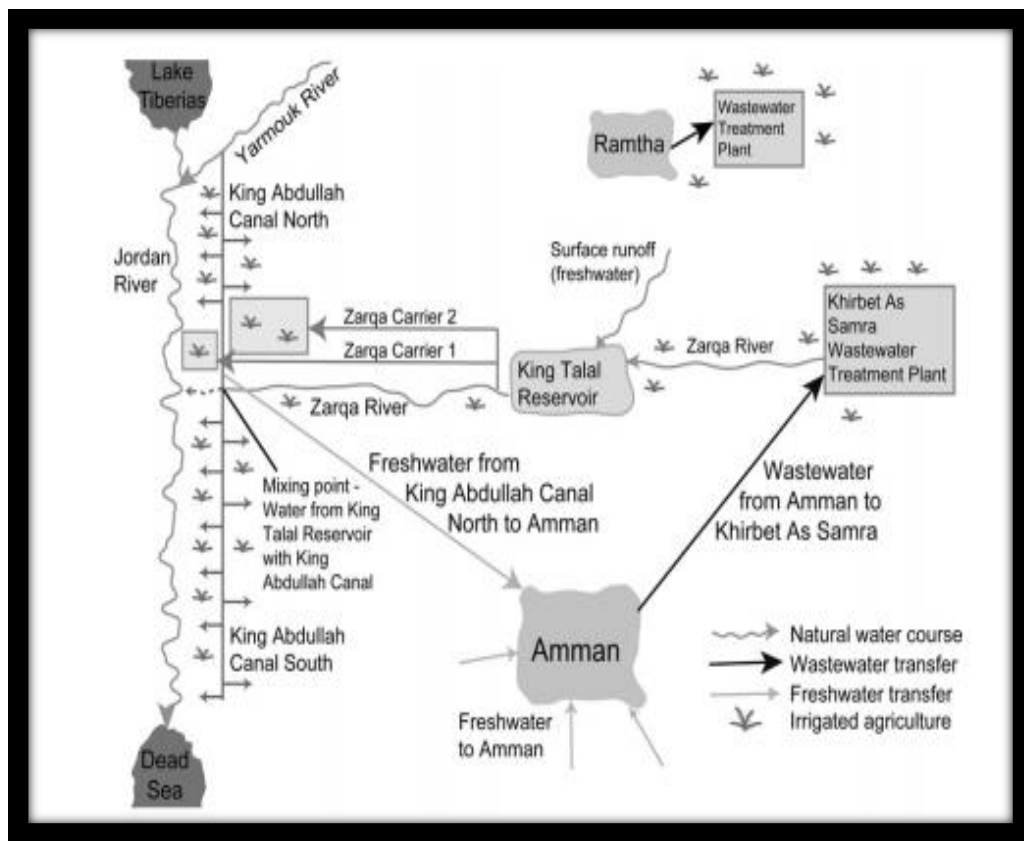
Lake Tiberias

Yarmouk River

King Abdullah Canal North

Jordan River

Ramtha

Wastewater Treatment Plant

Surface runoff (freshwater)

Khirbet As Samra Wastewater Treatment Plant

Zarqa Carrier 2

Zarqa Carrier 1

Zarqa River

King Talal Reservoir

Zarqa River

Freshwater from King Abdullah Canal North to Amman

Wastewater from Amman to Khirbet As Samra

Mixing point - Water from King Talal Reservoir with King Abdullah Canal

King Abdullah Canal South

Amman

Natural water course

Wastewater transfer

Freshwater transfer

Irrigated agriculture

Freshwater to Amman

Dead Sea